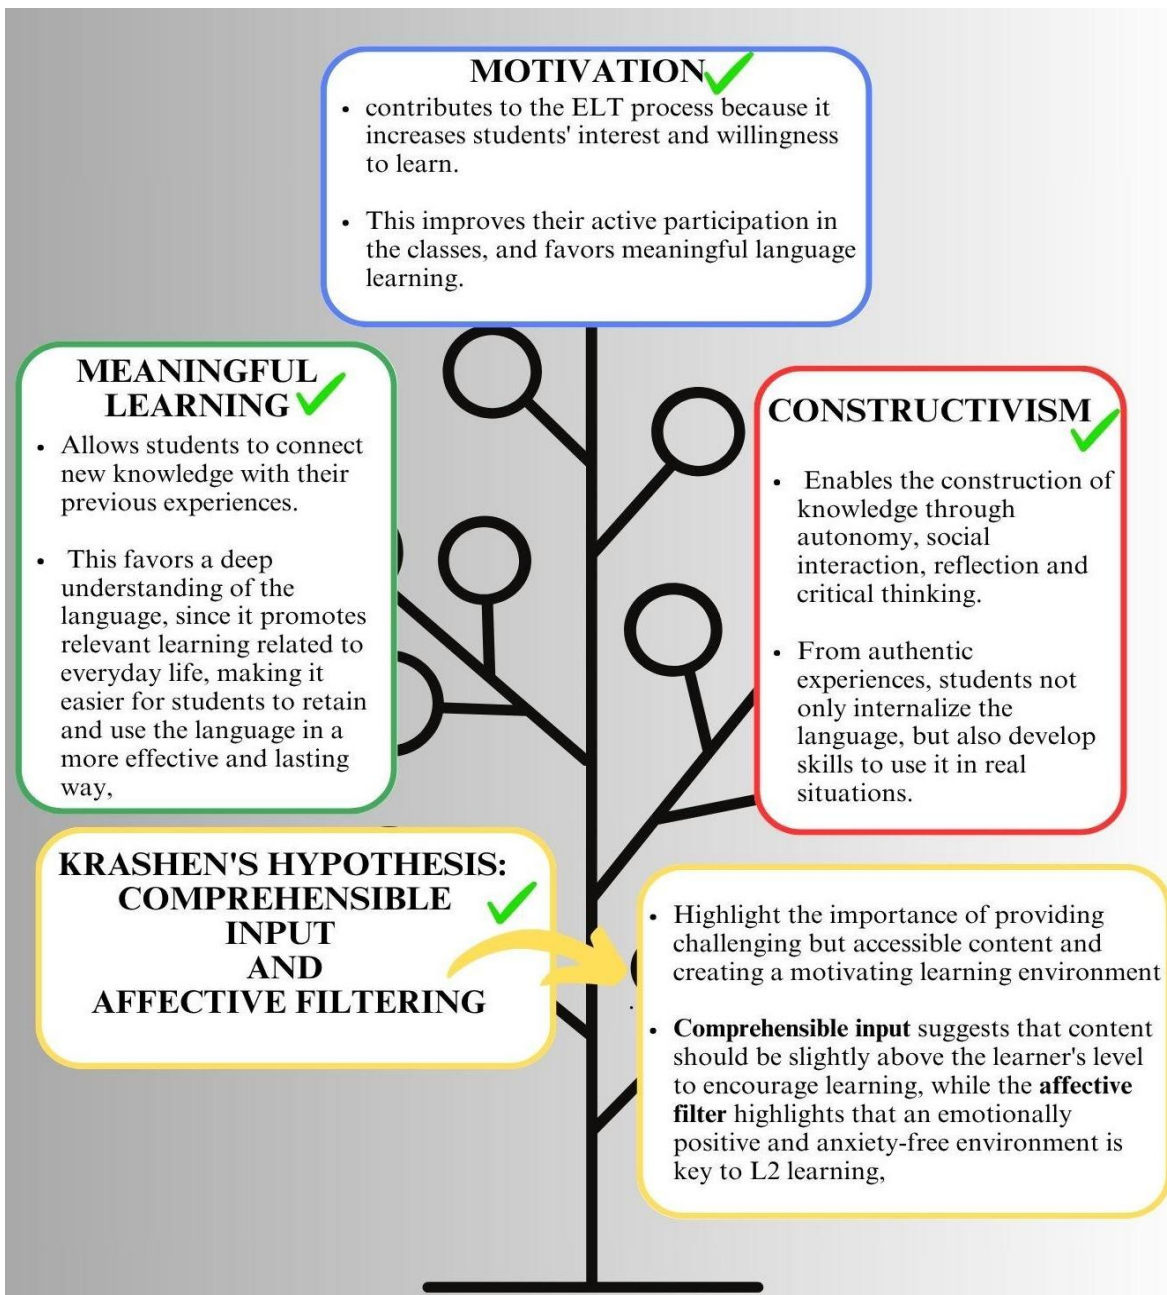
MOTIVATION

- contributes to the ELT process because it increases students' interest and willingness to learn.

- This improves their active participation in the classes, and favors meaningful language learning.

MEANINGFUL LEARNING

- Allows students to connect new knowledge with their previous experiences.

- This favors a deep understanding of the language, since it promotes relevant learning related to everyday life, making it easier for students to retain and use the language in a more effective and lasting way,

CONSTRUCTIVISM

- Enables the construction of knowledge through autonomy, social interaction, reflection and critical thinking.

- From authentic experiences, students not only internalize the language, but also develop skills to use it in real situations.

KRASHEN'S HYPOTHESIS: COMPREHENSIBLE INPUT AND AFFECTIVE FILTERING

- Highlight the importance of providing challenging but accessible content and creating a motivating learning environment

- **Comprehensible input** suggests that content should be slightly above the learner's level to encourage learning, while the **affective filter** highlights that an emotionally positive and anxiety-free environment is key to L2 learning,